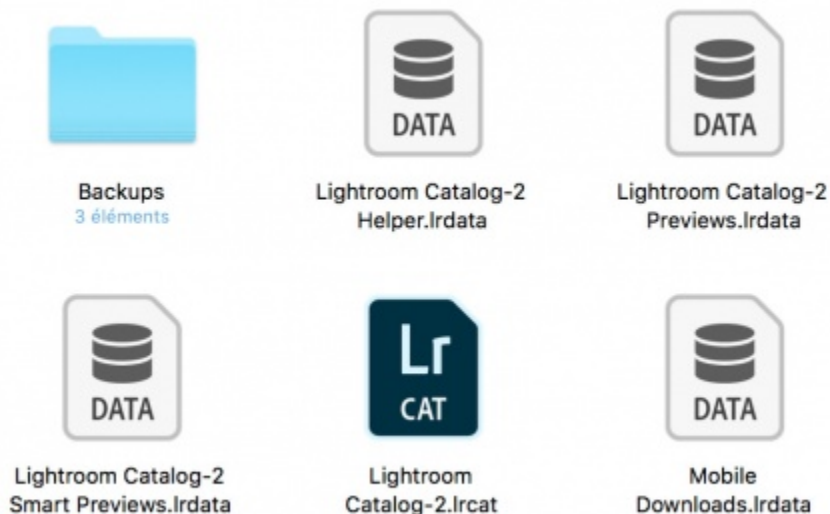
Backups
3 éléments

DATA

Lightroom Catalog-2 Helper.lrdata

DATA

Lightroom Catalog-2 Previews.lrdata

DATA

Lightroom Catalog-2 Smart Previews.lrdata

Lr
CAT

Lightroom Catalog-2.lrcat

DATA

Mobile Downloads.lrdata